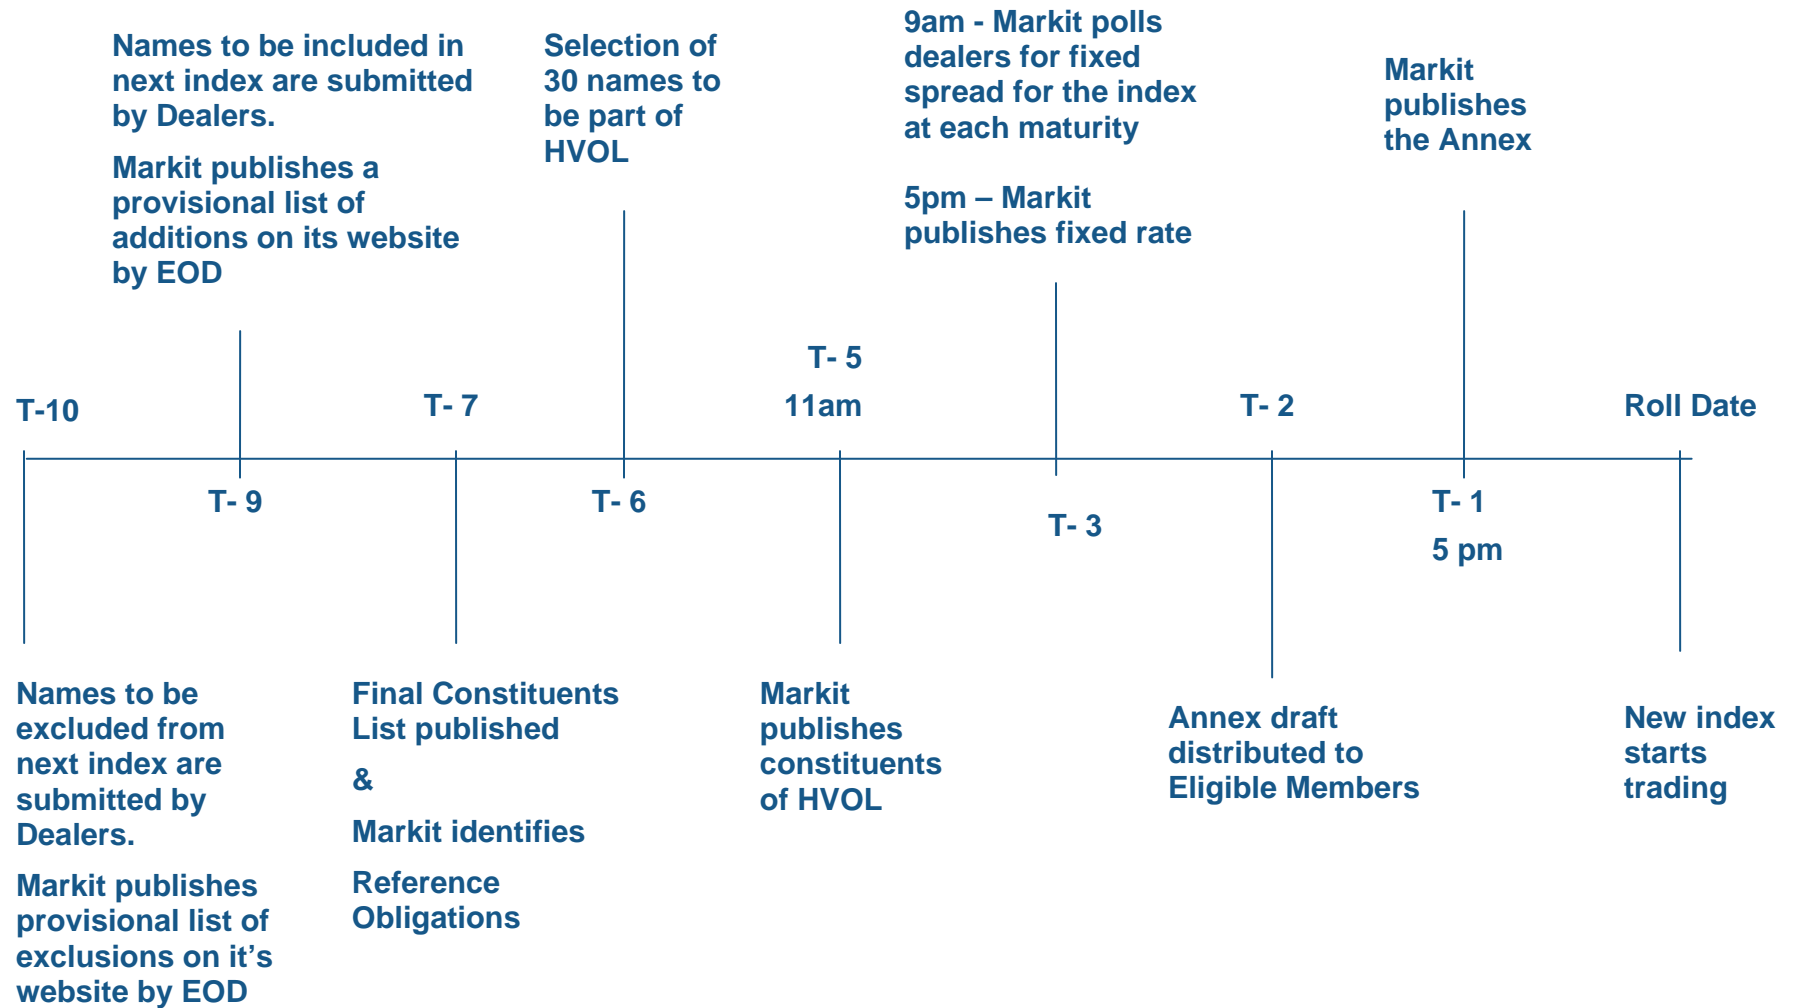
Names to be included in next index are submitted by Dealers.

Markit publishes a provisional list of additions on its website by EOD

Selection of 30 names to be part of HVOL

9am - Markit polls dealers for fixed spread for the index at each maturity

5pm – Markit publishes fixed rate

Markit publishes the Annex

T-10

T- 9

T- 7

T- 6

T- 5
11am

T- 3

T- 2

T- 1
5 pm

Roll Date

Names to be excluded from next index are submitted by Dealers.

Markit publishes provisional list of exclusions on it's website by EOD

Final Constituents List published

&

Markit identifies

Reference Obligations

Markit publishes constituents of HVOL

Annex draft distributed to Eligible Members

New index starts trading